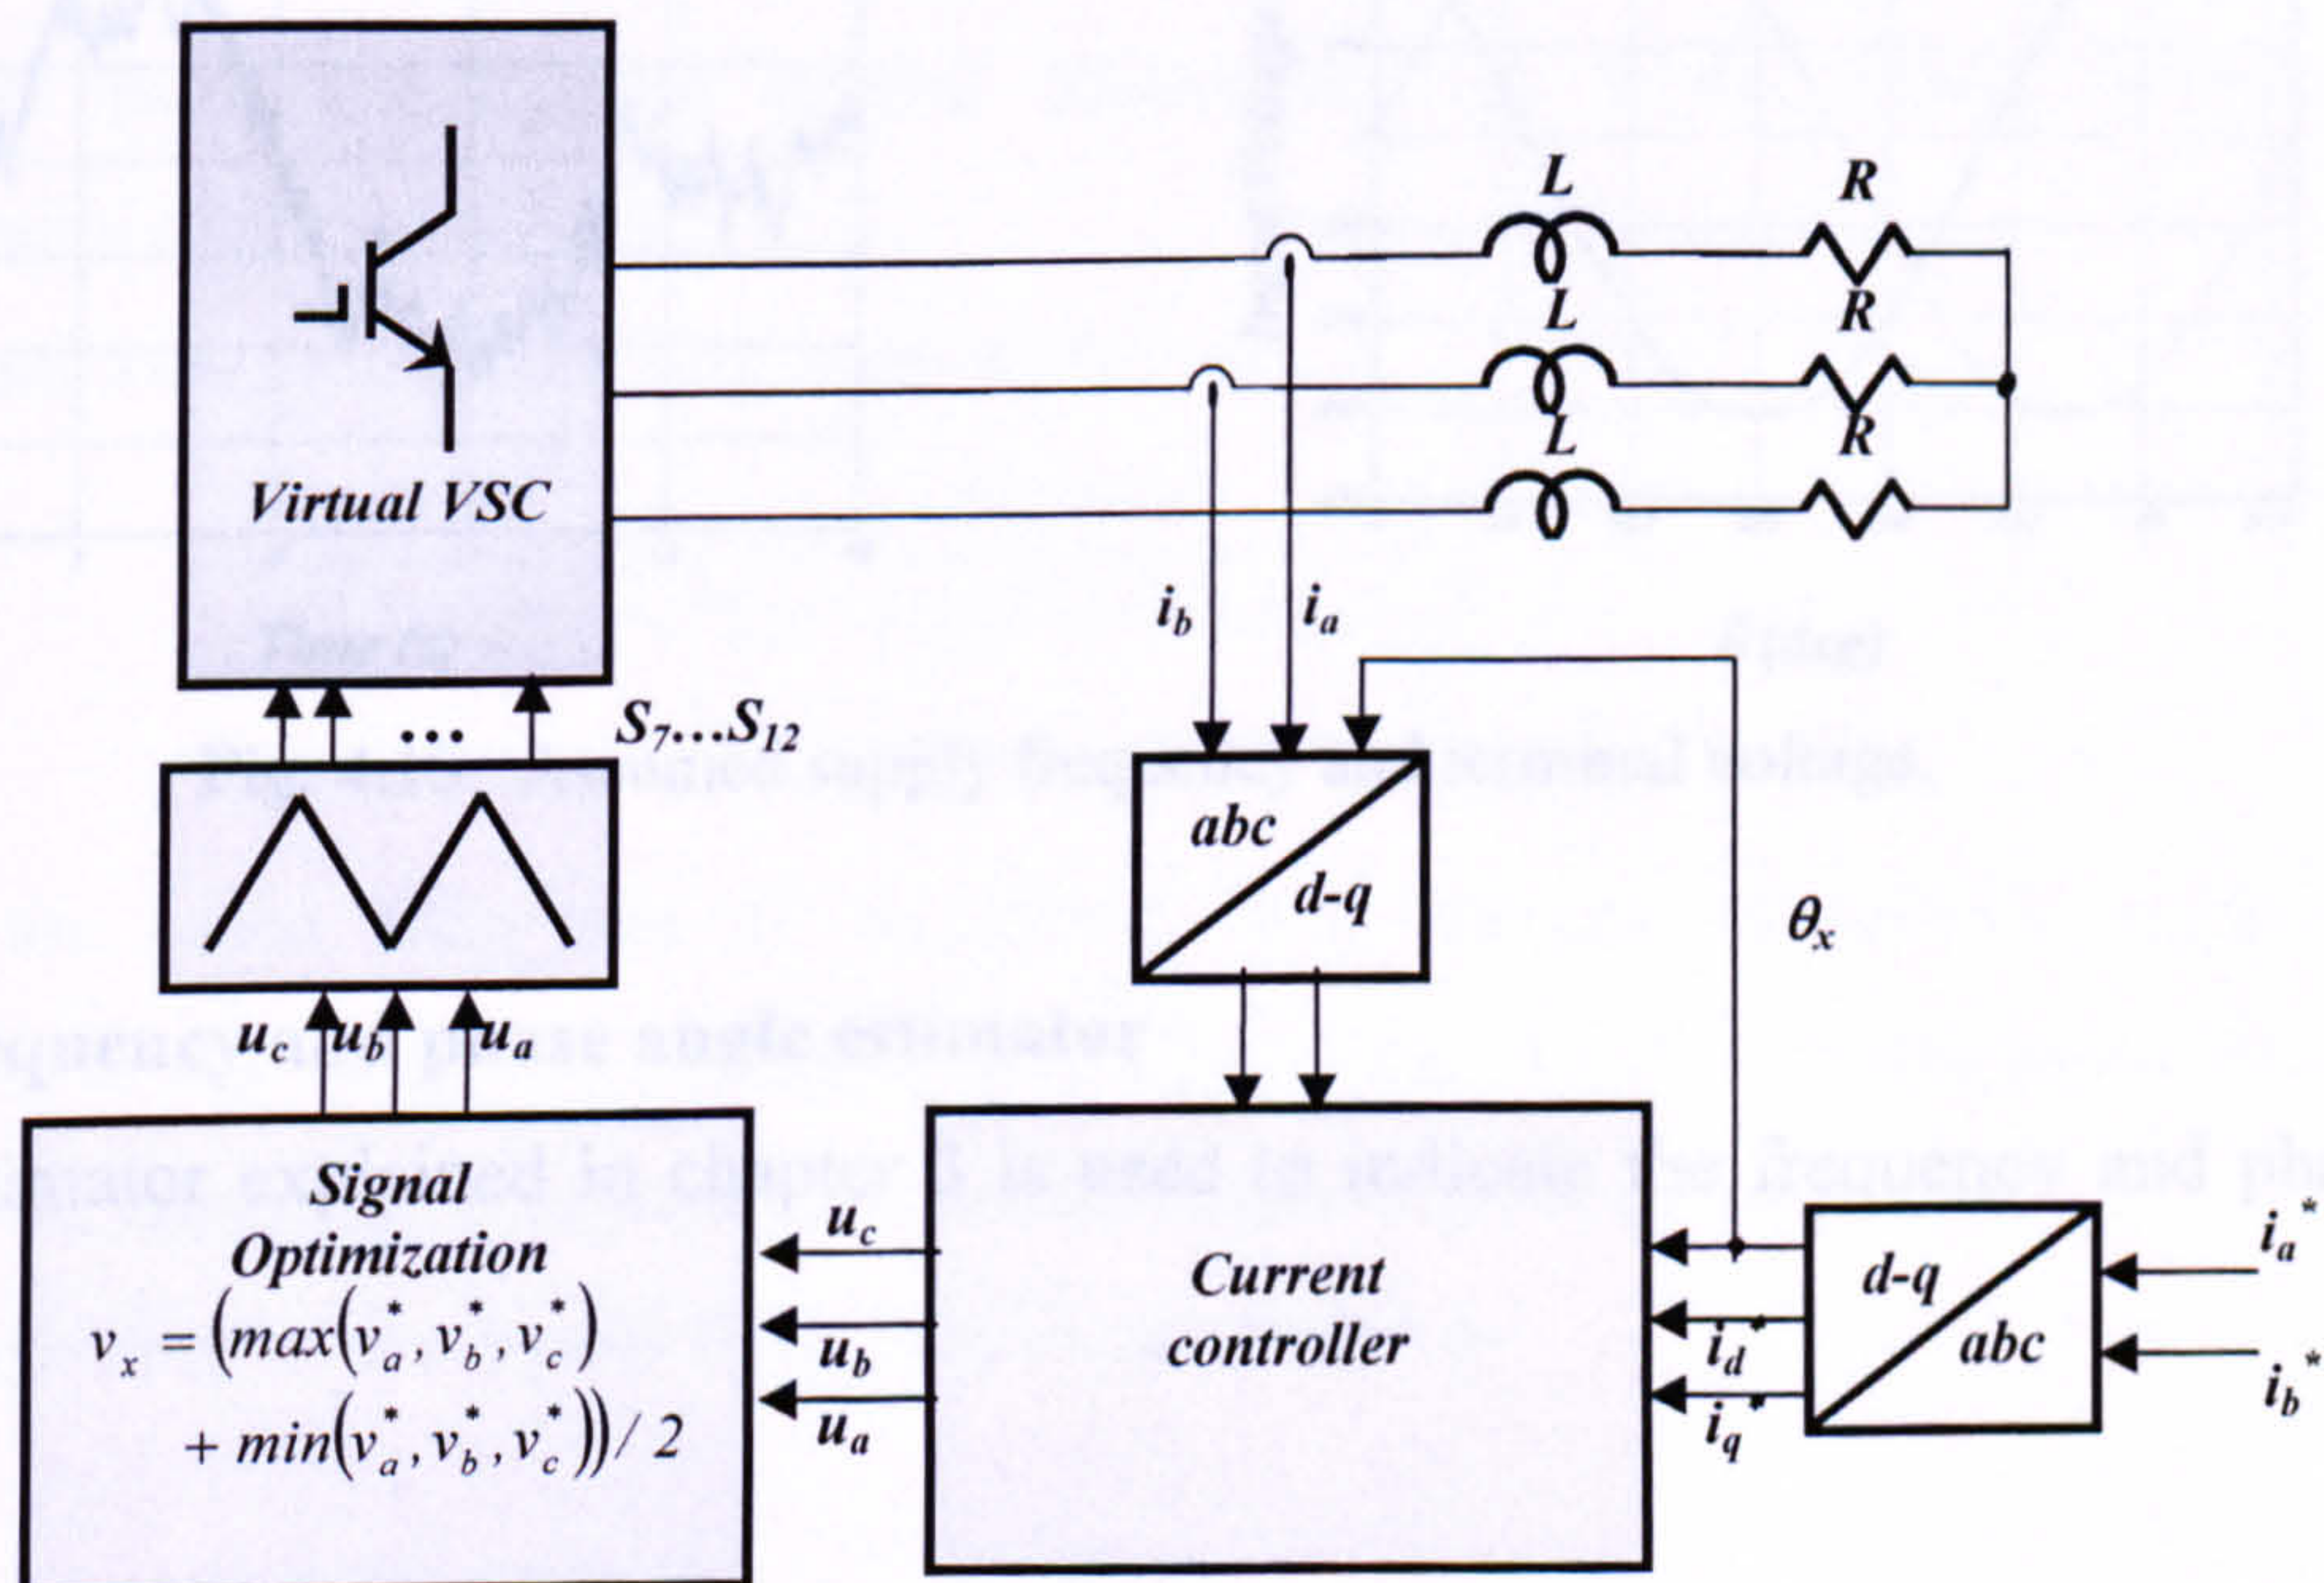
Virtual VSC

L
R
L
R
L
R

$i_b$
$i_a$

...
$S_7...S_{12}$

abc
d-q

$\theta_x$

$u_c$ $u_b$ $u_a$

Signal Optimization
$v_x = \left(max\left(v_a^*, v_b^*, v_c^*\right) + min\left(v_a^*, v_b^*, v_c^*\right)\right) / 2$

$u_c$
$u_b$
$u_a$

Current controller

$i_d^*$
$i_q^*$

d-q
abc

$i_a^*$
$i_b^*$